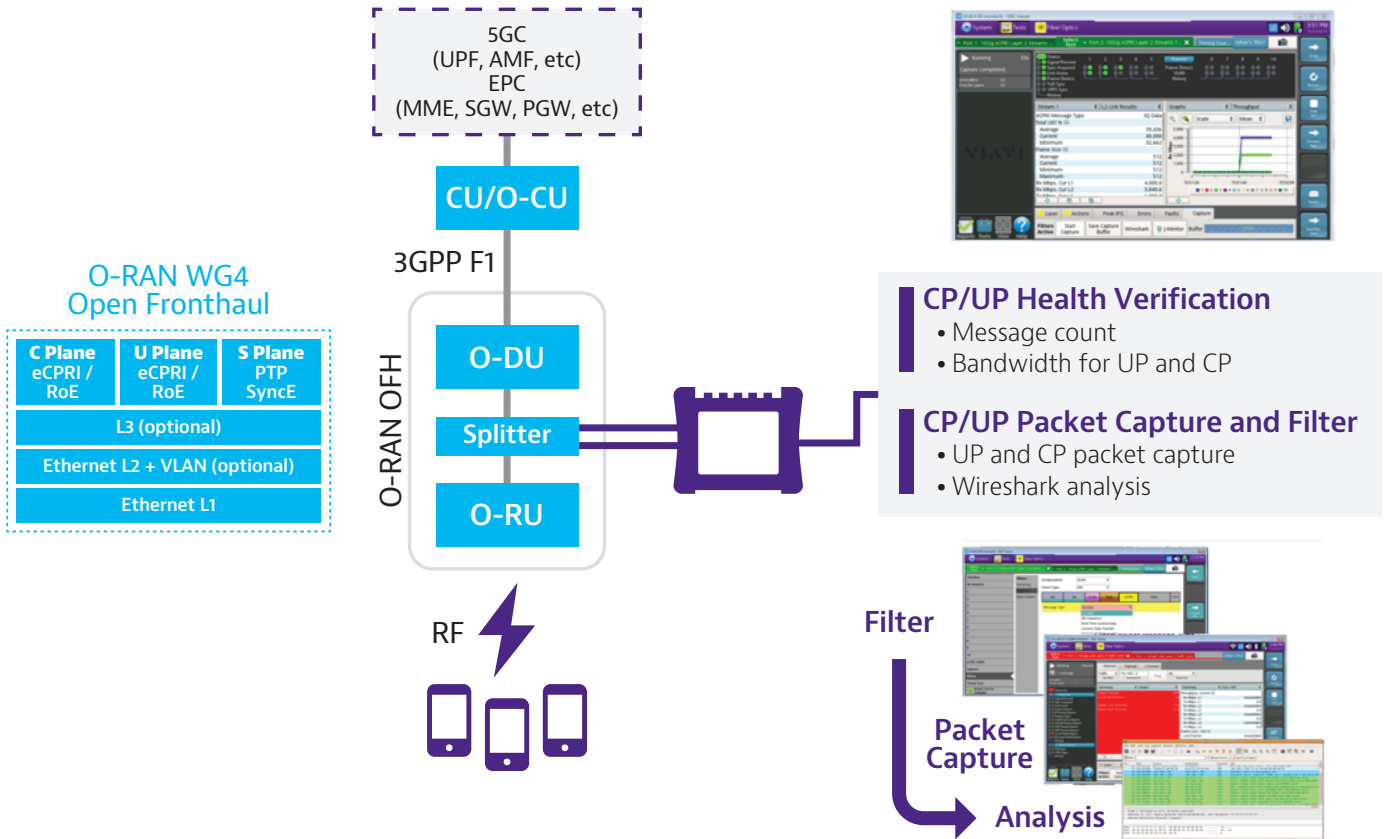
5GC
(UPF, AMF, etc)
EPC
(MME, SGW, PGW, etc)

CU/O-CU

3GPP F1

O-RAN OFH

O-DU

Splitter

O-RU

RF

O-RAN WG4
Open Fronthaul

| C Plane eCPRI / RoE | U Plane eCPRI / RoE | S Plane PTP SyncE |
|---|---|---|
| L3 (optional) | | |
| Ethernet L2 + VLAN (optional) | | |
| Ethernet L1 | | |

CP/UP Health Verification
• Message count
• Bandwidth for UP and CP

CP/UP Packet Capture and Filter
• UP and CP packet capture
• Wireshark analysis

Filter

Packet Capture

Analysis